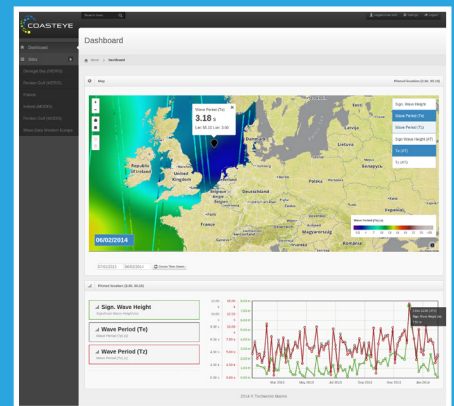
COASTEYE

Search here...

Dashboard

Dashboard

Sites

Google Sat (SENTI)

Pinned location (2.00, 55.14)

Map

Wave Period (Te)
3.18 s
Lat: 55.14 Lon: 2.00

United Kingdom

Danmark

Lietuva

Deutschland

Polska

France

Sign. Wave Height

Wave Period (Te)

Wave Period (Tz)

Sign. Wave Height (ST)

Te (ST)

Tz (ST)

Wave Period (Te) (s)

06/02/2014

Pinned location (2.00, 55.14)

Sign. Wave Height

Wave Period (Te)

Wave Period (Tz)

Mar 2013

May 2013

Jul 2013

Sep 2013

Nov 2013

Jan 2014

2014 © Tecnoambiente Marino